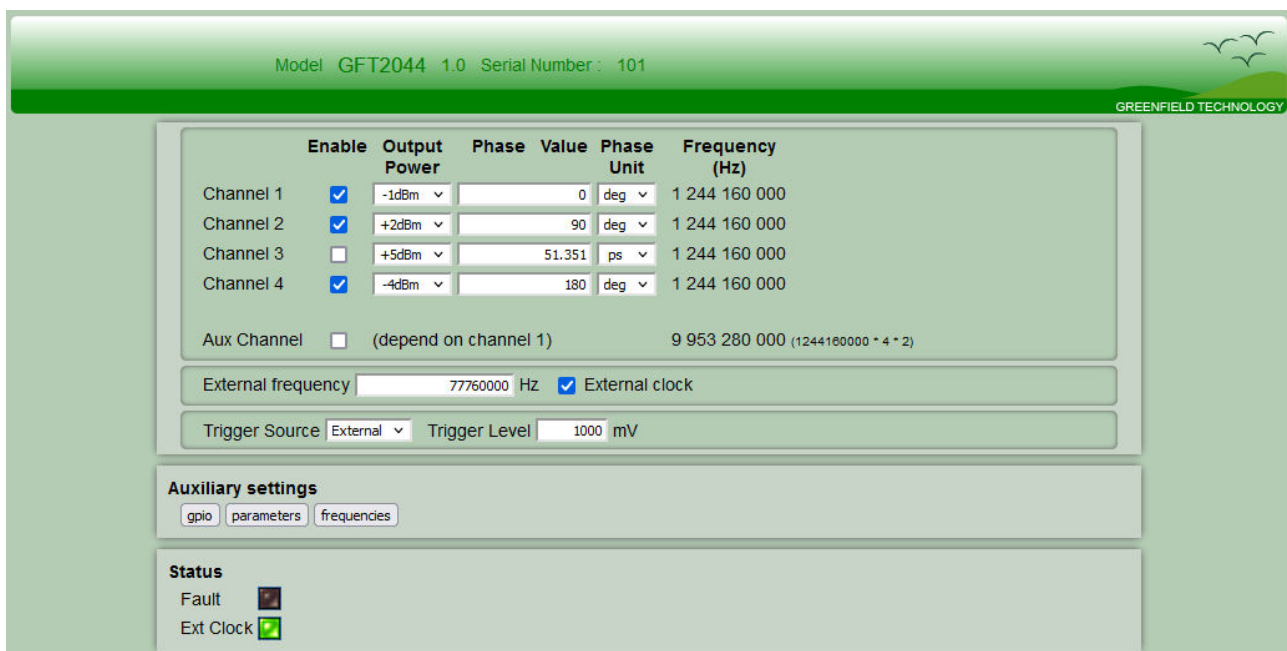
Model GFT2044 1.0 Serial Number : 101

GREENFIELD TECHNOLOGY

| | Enable | Output Power | Phase Value | Phase Unit | Frequency (Hz) |
|---|---|---|---|---|---|
| Channel 1 | ☑ | -1dBm | 0 | deg | 1 244 160 000 |
| Channel 2 | ☑ | +2dBm | 90 | deg | 1 244 160 000 |
| Channel 3 | ☐ | +5dBm | 51.351 | ps | 1 244 160 000 |
| Channel 4 | ☑ | -4dBm | 180 | deg | 1 244 160 000 |

Aux Channel ☐ (depend on channel 1) 9 953 280 000 (1244160000 * 4 * 2)

External frequency 77760000 Hz ☑ External clock

Trigger Source External Trigger Level 1000 mV

Auxiliary settings
gpio parameters frequencies

Status
Fault
Ext Clock